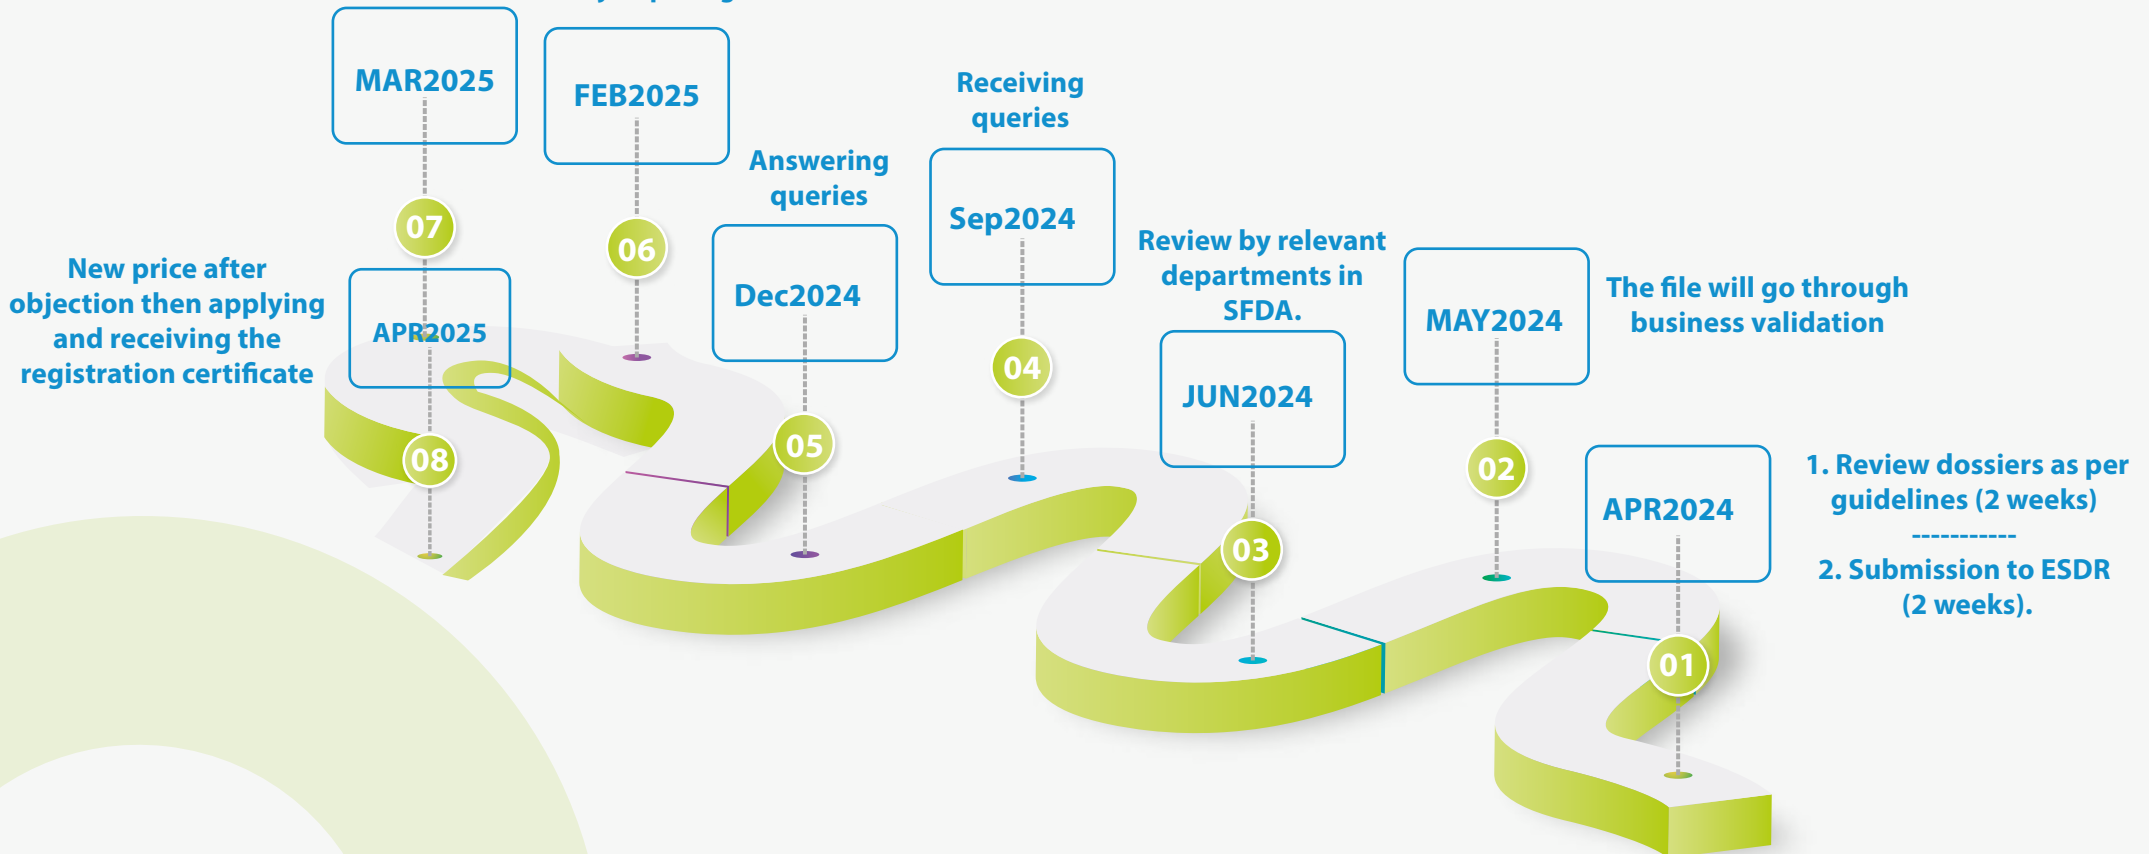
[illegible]

MAR2025

FEB2025

Answering queries

Receiving queries

07

06

Sep2024

New price after objection then applying and receiving the registration certificate

APR2025

Dec2024

Review by relevant departments in SFDA.

MAY2024

The file will go through business validation

04

JUN2024

05

08

02

APR2024

1. Review dossiers as per guidelines (2 weeks)

-----------

2. Submission to ESDR (2 weeks).

03

01